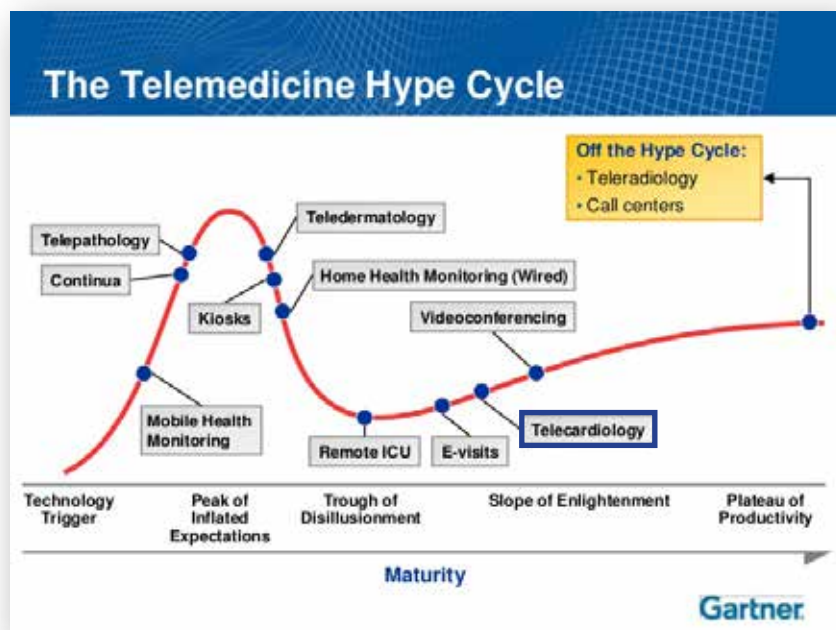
The Telemedicine Hype Cycle

Off the Hype Cycle:
• Teleradiology
• Call centers

Telepathology

Continua

Teledermatology

Kiosks

Home Health Monitoring (Wired)

Videoconferencing

Mobile Health Monitoring

Remote ICU

E-visits

Telecardiology

Technology Trigger

Peak of Inflated Expectations

Trough of Disillusionment

Slope of Enlightenment

Plateau of Productivity

Maturity

Gartner